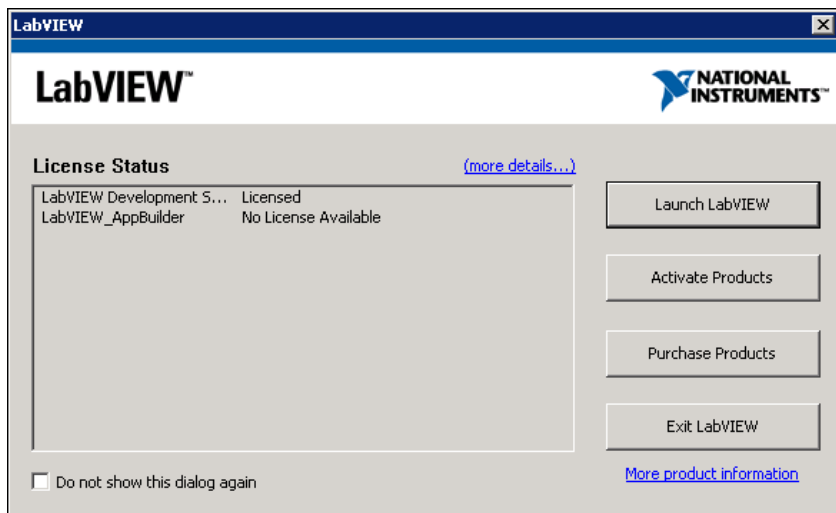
LabVIEW

LabVIEW™

NATIONAL INSTRUMENTS™

License Status

(more details...)

| | |
|---|---|
| LabVIEW Development S... | Licensed |
| LabVIEW_AppBuilder | No License Available |

Launch LabVIEW

Activate Products

Purchase Products

Exit LabVIEW

More product information

Do not show this dialog again